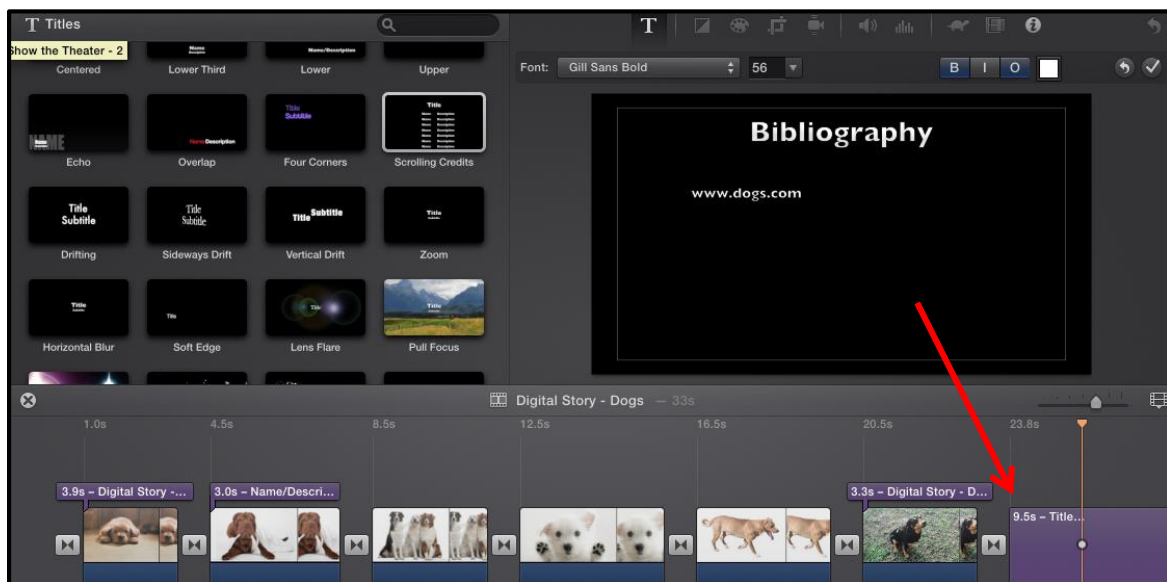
T Titles

Show the Theater - 2

Name
Description

Name/Description

Centered

Lower Third

Lower

Upper

NAME

Name Description

Title
Subtitle

Title

Echo

Overlap

Four Corners

Scrolling Credits

Title
Subtitle

Title
Subtitle

Title Subtitle

Title

Drifting

Sideways Drift

Vertical Drift

Zoom

Title

Title

Title

Horizontal Blur

Soft Edge

Lens Flare

Pull Focus

Font: Gill Sans Bold 56 B I O

Bibliography

www.dogs.com

Digital Story - Dogs — 33s

1.0s 4.5s 8.5s 12.5s 16.5s 20.5s 23.8s

3.9s – Digital Story -...

3.0s – Name/Descri...

3.3s – Digital Story - D...

9.5s – Title...